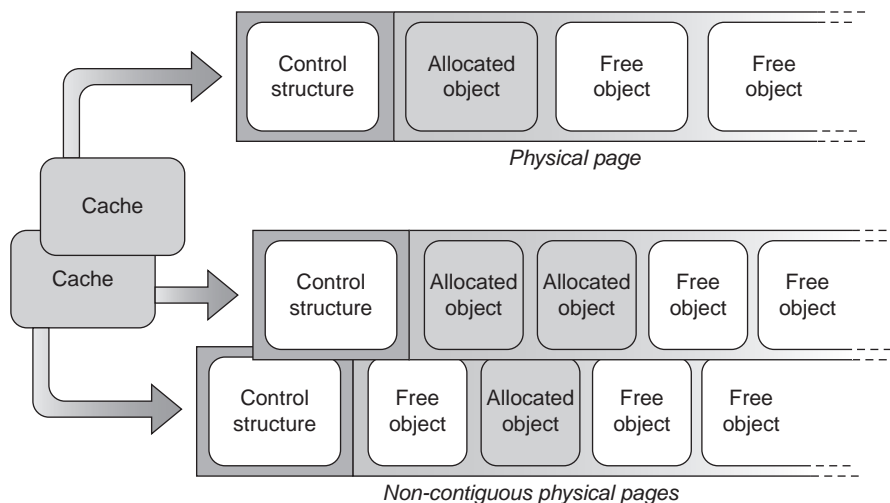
Control structure

Allocated object

Free object

Free object

Physical page

Cache

Cache

Control structure

Allocated object

Allocated object

Free object

Free object

Control structure

Free object

Allocated object

Free object

Free object

Non-contiguous physical pages